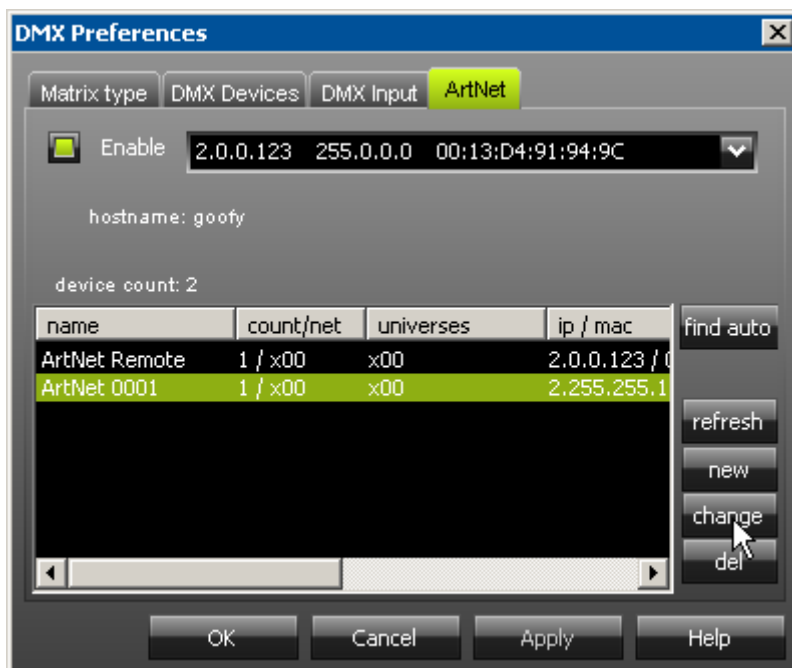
DMX Preferences

Matrix type | DMX Devices | DMX Input | ArtNet

Enable 2.0.0.123 255.0.0.0 00:13:D4:91:94:9C

hostname: goofy

device count: 2

| name | count/net | universes | ip / mac |
|---|---|---|---|
| ArtNet Remote | 1 / x00 | x00 | 2.0.0.123 / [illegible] |
| ArtNet 0001 | 1 / x00 | x00 | 2.255.255.1 |

find auto

refresh

new

change

del

OK Cancel Apply Help